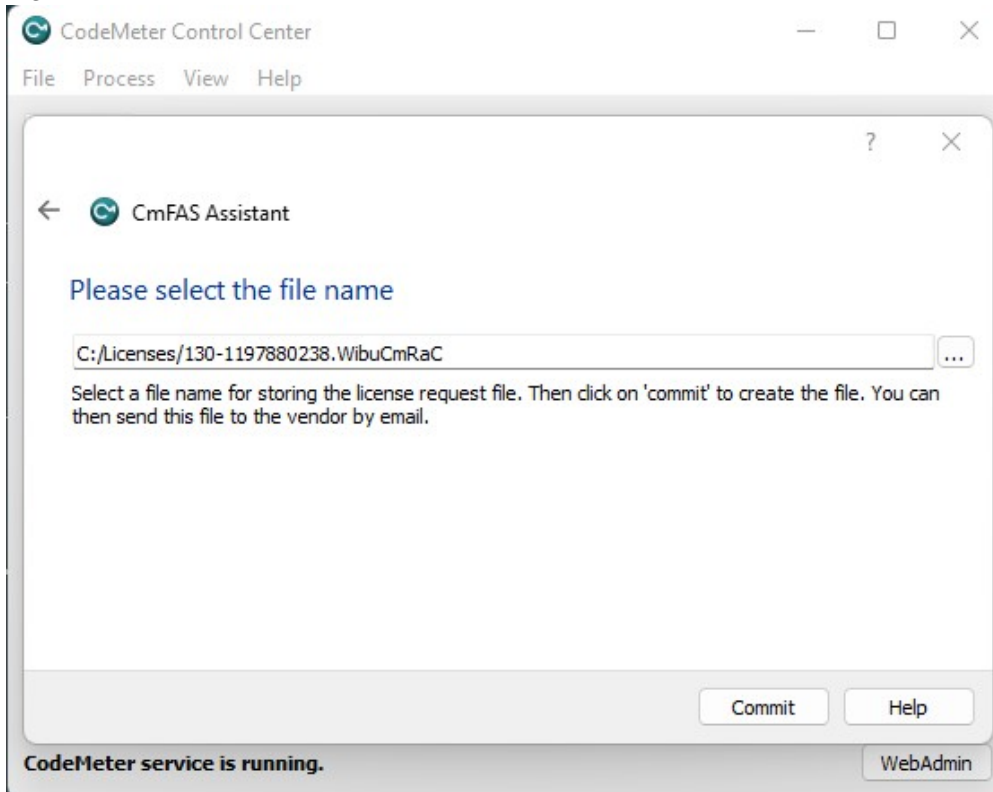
CodeMeter Control Center

File Process View Help

?

CmFAS Assistant

Please select the file name

C:/Licenses/130-1197880238.WibuCmRaC

...

Select a file name for storing the license request file. Then click on 'commit' to create the file. You can then send this file to the vendor by email.

Commit

Help

CodeMeter service is running.

WebAdmin